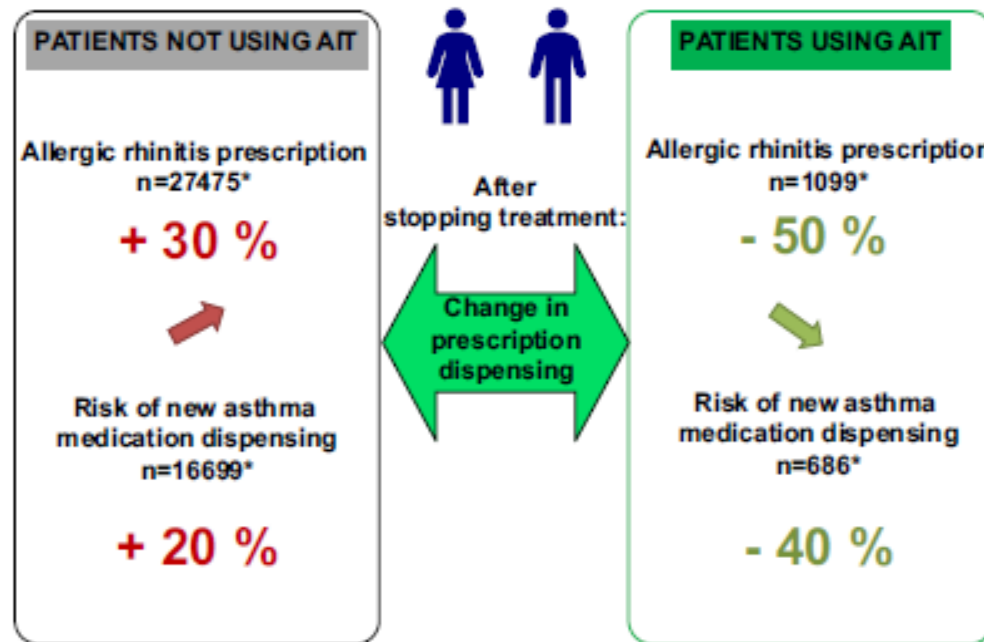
PATIENTS NOT USING AIT

Allergic rhinitis prescription
n=27475*

+ 30 %

Risk of new asthma medication dispensing
n=16699*

+ 20 %

After stopping treatment:

Change in prescription dispensing

PATIENTS USING AIT

Allergic rhinitis prescriptio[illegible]
n=1099*

- 50 %

Risk of new asthma medication dispensing
n=686*

- 40 %